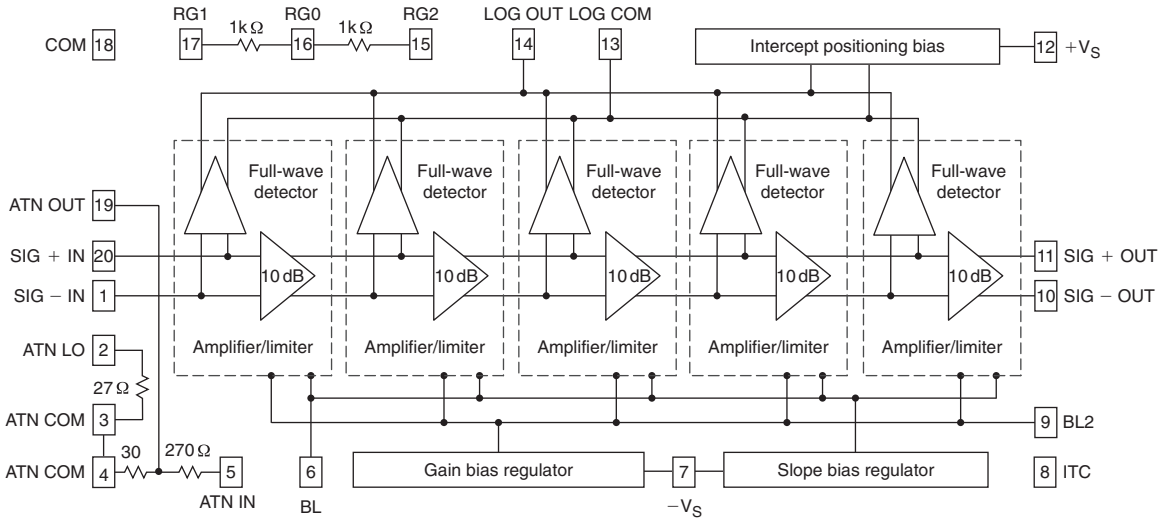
COM 18

RG1 17 1k Ω 16 RG0 1k Ω 15 RG2

LOG OUT 14

LOG COM 13

Intercept positioning bias

12 $+V_S$

Full-wave detector

Full-wave detector

Full-wave detector

Full-wave detector

Full-wave detector

ATN OUT 19

SIG + IN 20

SIG − IN 1

10 dB

10 dB

10 dB

10 dB

10 dB

11 SIG + OUT

10 SIG − OUT

Amplifier/limiter

Amplifier/limiter

Amplifier/limiter

Amplifier/limiter

Amplifier/limiter

ATN LO 2

27 Ω

ATN COM 3

ATN COM 4

30

270 Ω

5

ATN IN

6

BL

Gain bias regulator

7

$-V_S$

Slope bias regulator

9 BL2

8 ITC